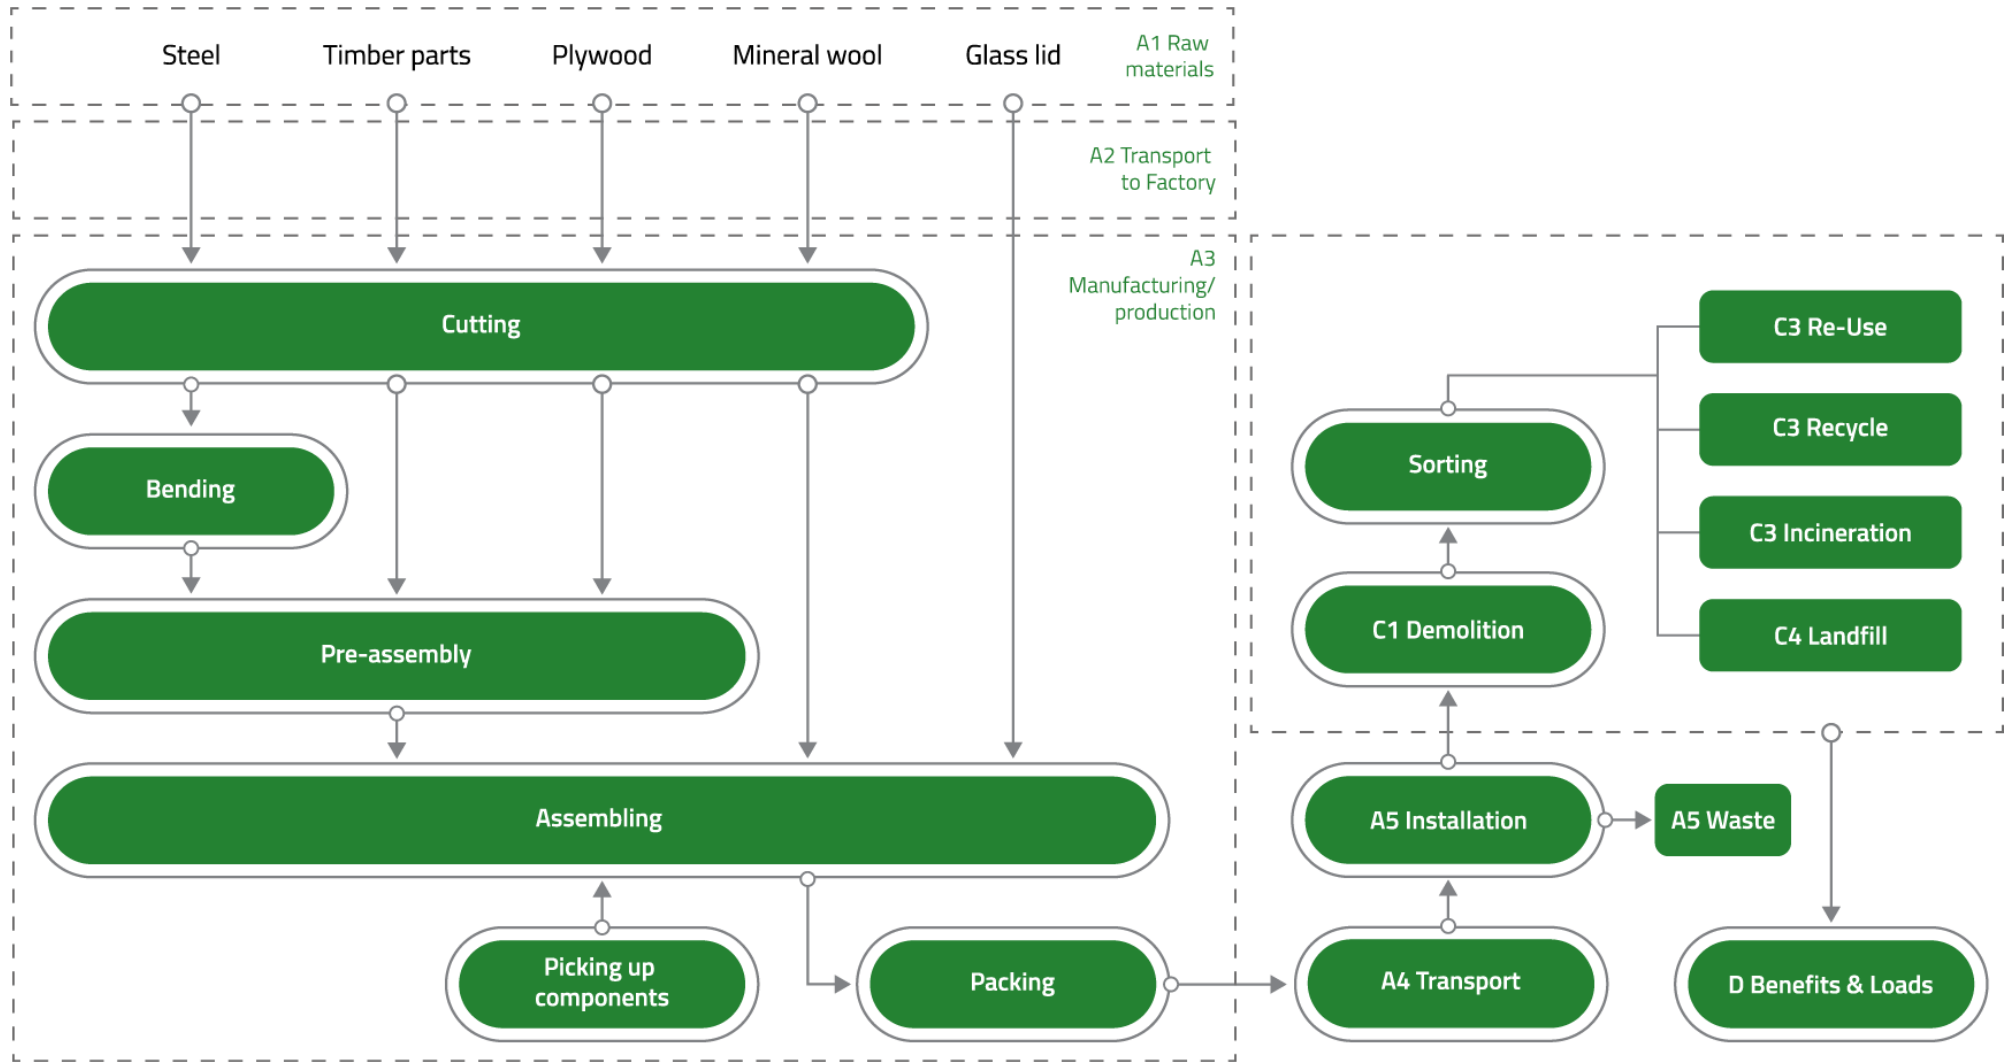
Steel
Timber parts
Plywood
Mineral wool
Glass lid
A1 Raw materials

A2 Transport to Factory

A3 Manufacturing/ production

Cutting

Bending

Pre-assembly

Assembling

Picking up components

Packing

A4 Transport

A5 Installation

A5 Waste

C1 Demolition

Sorting

C3 Re-Use

C3 Recycle

C3 Incineration

C4 Landfill

D Benefits & Loads